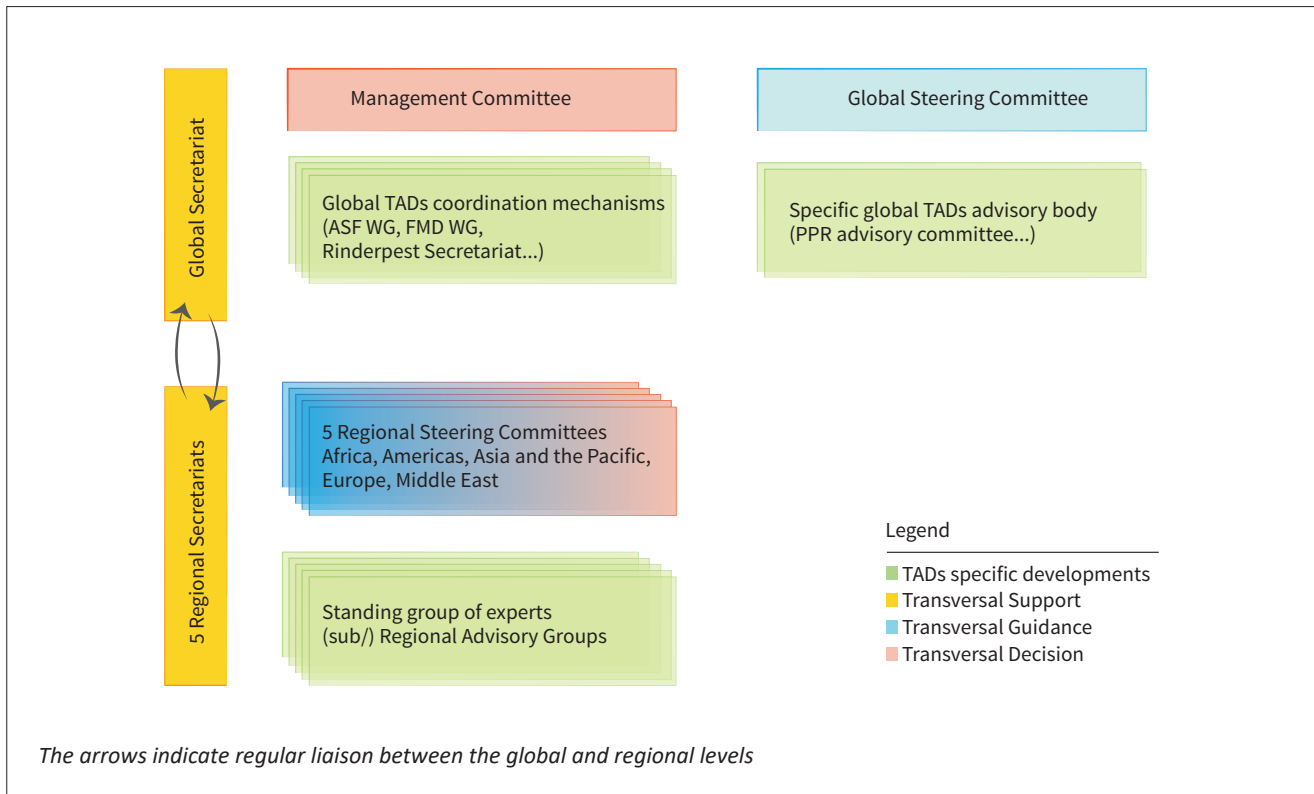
Global Secretariat

Management Committee

Global Steering Committee

Global TADs coordination mechanisms (ASF WG, FMD WG, Rinderpest Secretariat...)

Specific global TADs advisory body (PPR advisory committee...)

5 Regional Secretariats

5 Regional Steering Committees Africa, Americas, Asia and the Pacific, Europe, Middle East

Standing group of experts (sub/) Regional Advisory Groups

Legend

TADs specific developments
Transversal Support
Transversal Guidance
Transversal Decision

The arrows indicate regular liaison between the global and regional levels